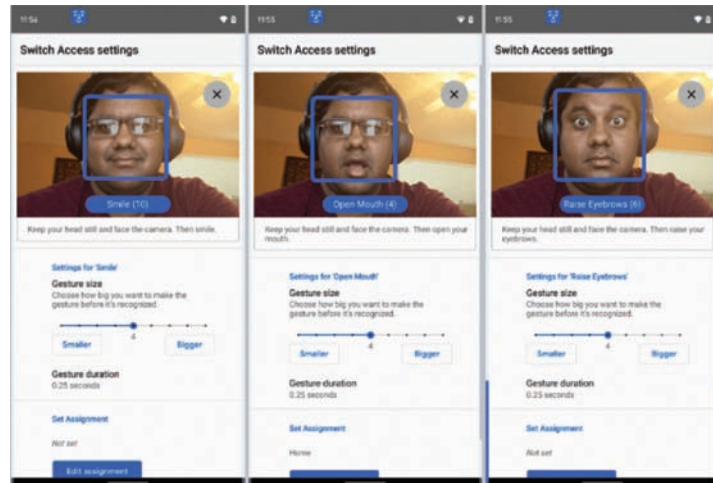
11:54

Switch Access settings

Smile (10)

Keep your head still and face the camera. Then smile.

Settings for 'Smile'

Gesture size

Choose how big you want to make the gesture before it's recognized.

4

Smaller

Bigger

Gesture duration

0.25 seconds

Set Assignment

Not set

Edit assignment

11:55

Switch Access settings

Open Mouth (4)

Keep your head still and face the camera. Then open your mouth.

Settings for 'Open Mouth'

Gesture size

Choose how big you want to make the gesture before it's recognized.

4

Smaller

Bigger

Gesture duration

0.25 seconds

Set Assignment

Home

11:55

Switch Access settings

Raise Eyebrows (6)

Keep your head still and face the camera. Then raise your eyebrows.

Settings for 'Raise Eyebrows'

Gesture size

Choose how big you want to make the gesture before it's recognized.

4

Smaller

Bigger

Gesture duration

0.25 seconds

Set Assignment

Not set